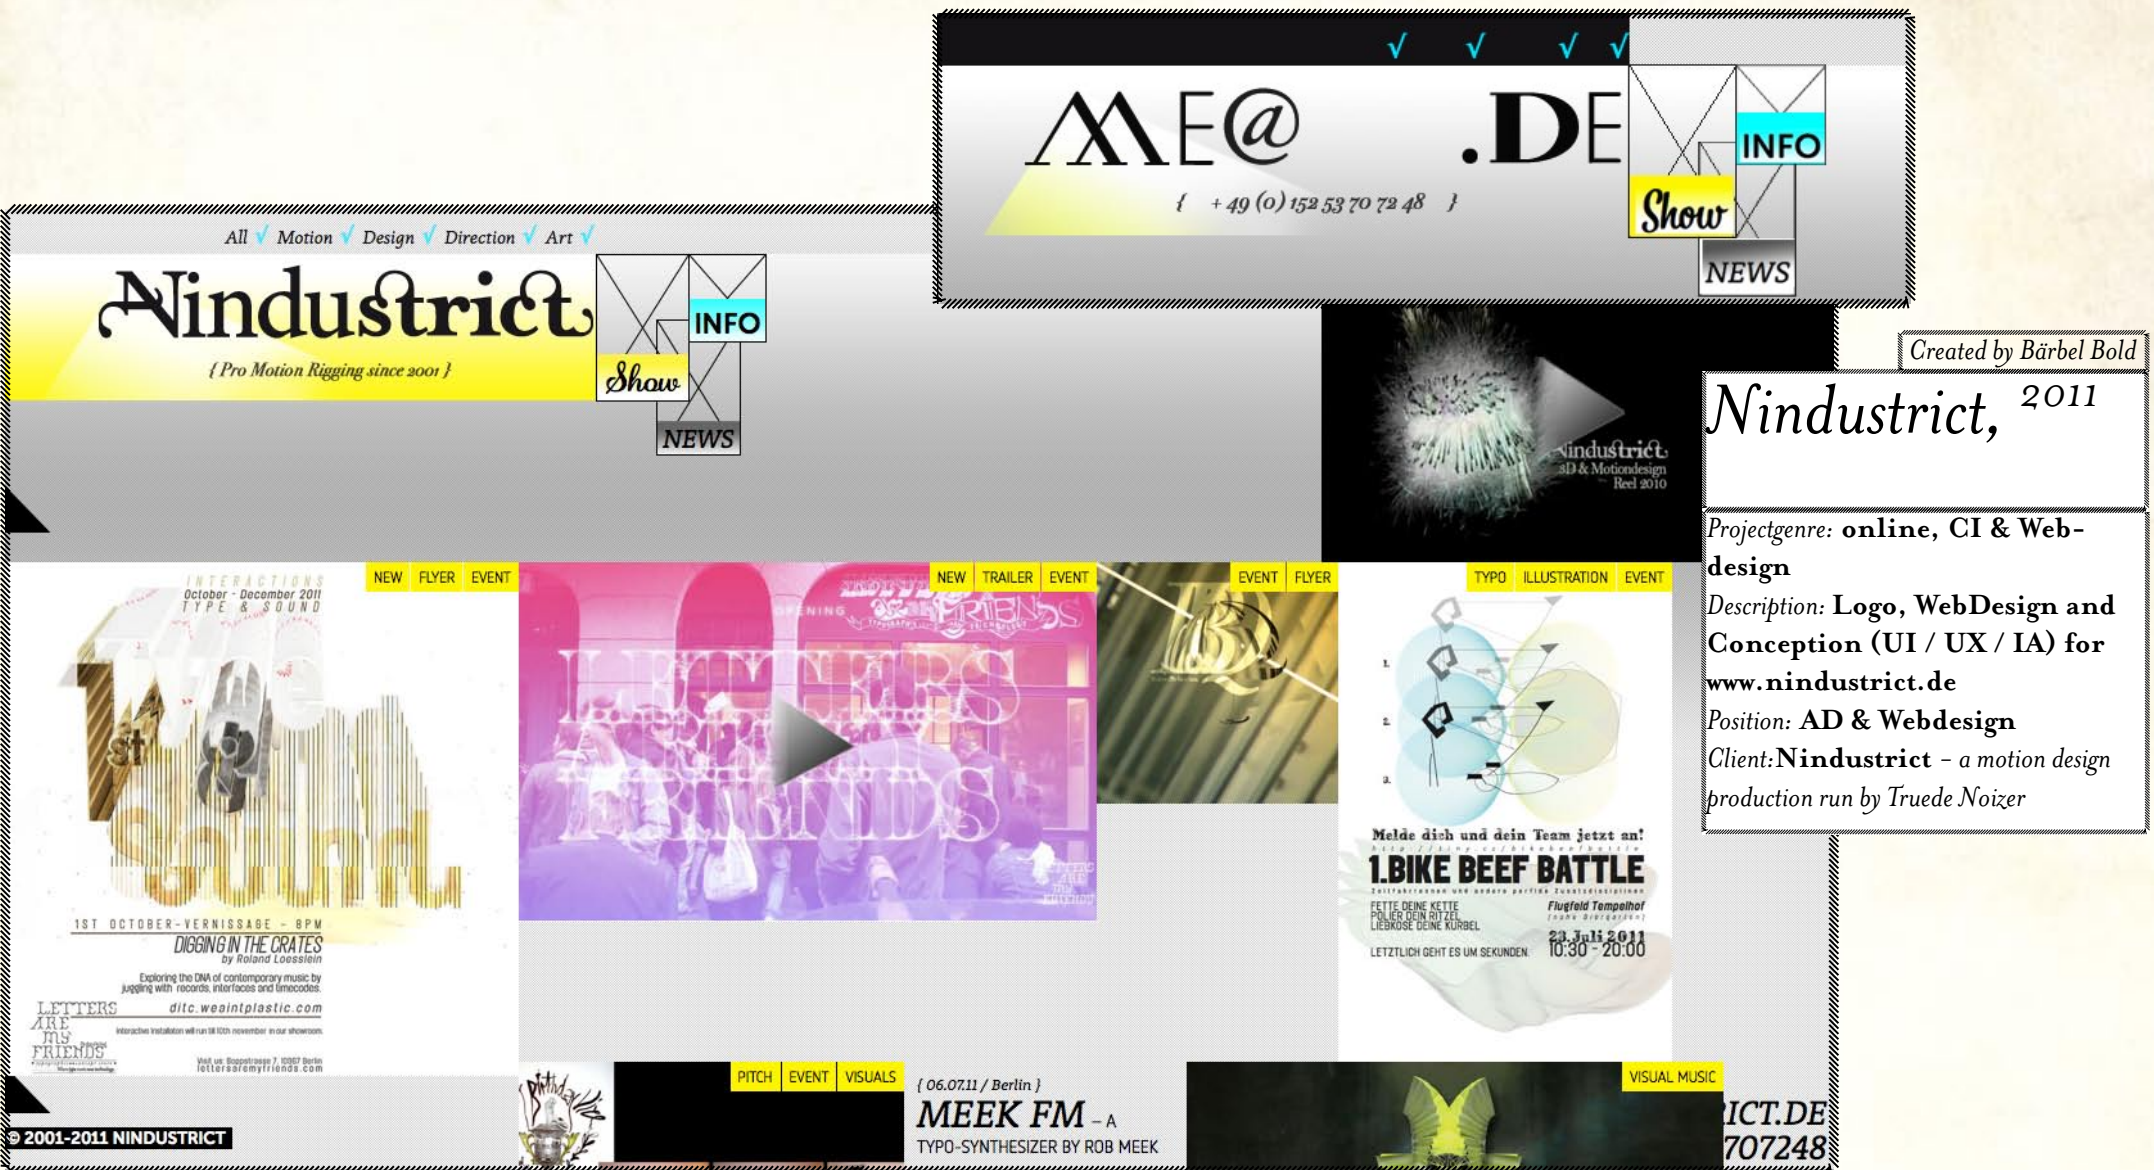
ME@ .DE

{ +49 (0) 152 53 70 72 48 }

INFO

Show

NEWS

All Motion Design Direction Art

Nindustrict

{ Pro Motion Rigging since 2001 }

INFO

Show

NEWS

Nindustrict
3D & Motiondesign
Reel 2010

Created by Bärbel Bold

Nindustrict, 2011

Projectgenre: online, CI & Webdesign
Description: Logo, WebDesign and Conception (UI / UX / IA) for www.nindustrict.de
Position: AD & Webdesign
Client: Nindustrict – a motion design production run by Truede Noizer

NEW FLYER EVENT

INTERACTIONS
October - December 2011
TYPE & SOUND

Type and sound

1ST OCTOBER - VERNISSAGE - 8PM
DIGGING IN THE CRATES
by Roland Loesslein
Exploring the DNA of contemporary music by juggling with records, interfaces and timecodes.

LETTERS ARE MY FRIENDS

ditc.weaintplastic.com

lettersaremyfriends.com

NEW TRAILER EVENT

LETTERS ARE MY FRIENDS

EVENT FLYER

TYPO ILLUSTRATION EVENT

Melde dich und dein Team jetzt an!
1.BIKE BEEF BATTLE
FETTE DEINE KETTE
POLIER DEIN RITZEL
LIEBKOSE DEINE KURBEL
Flugfeld Tempelhof
23.Juli 2011
10:30 - 20:00
LETZTLICH GEHT ES UM SEKUNDEN.

© 2001-2011 NINDUSTRICT

PITCH EVENT VISUALS

{ 06.07.11 / Berlin }
MEEK FM – A
TYPO-SYNTHESIZER BY ROB MEEK

VISUAL MUSIC

ICT.DE
707248